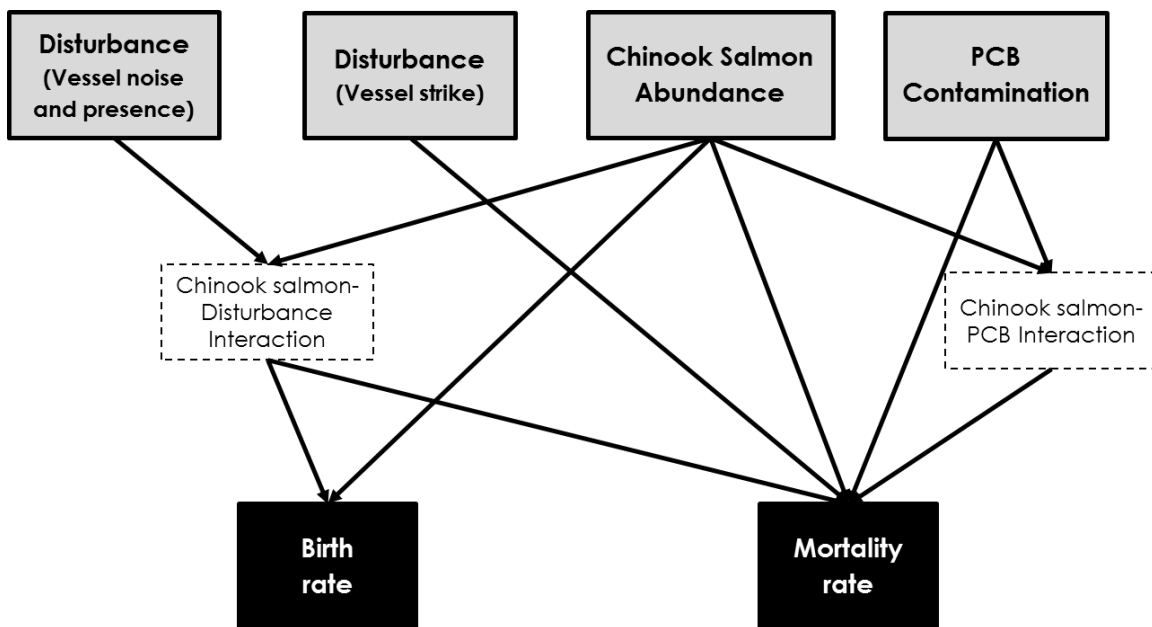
Disturbance (Vessel noise and presence)

Disturbance (Vessel strike)

Chinook Salmon Abundance

PCB Contamination

Chinook salmon-Disturbance Interaction

Chinook salmon-PCB Interaction

Birth rate

Mortality rate